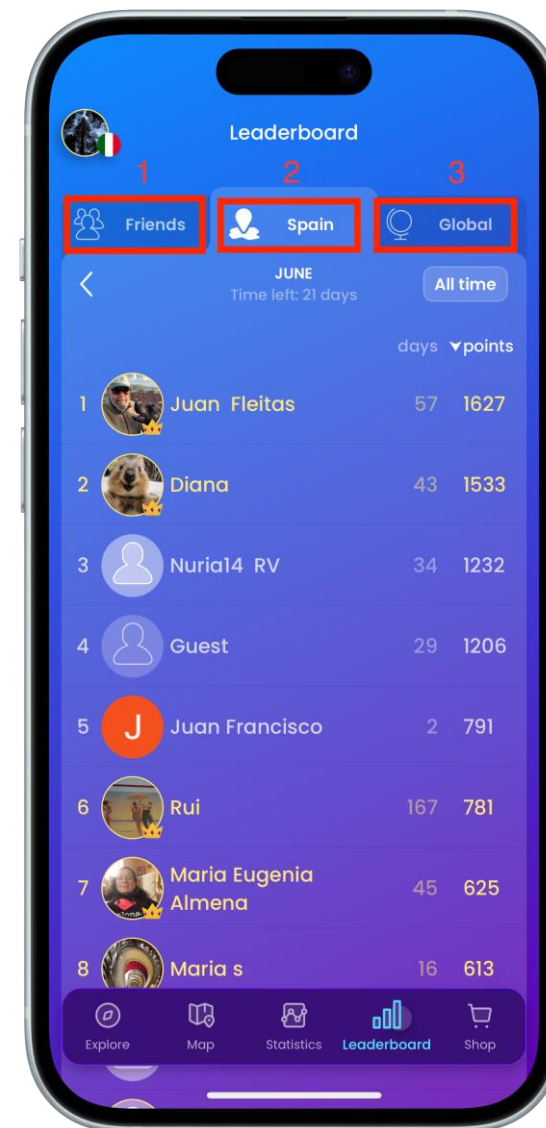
Leaderboard

1 Friends
2 Spain
3 Global

JUNE
Time left: 21 days
All time

days ▾points

| | | days | points |
|---|---|---|---|
| 1 | Juan Fleitas | 57 | 1627 |
| 2 | Diana | 43 | 1533 |
| 3 | Nuria14 RV | 34 | 1232 |
| 4 | Guest | 29 | 1206 |
| 5 | Juan Francisco | 2 | 791 |
| 6 | Rui | 167 | 781 |
| 7 | Maria Eugenia Almena | 45 | 625 |
| 8 | Maria s | 16 | 613 |

J

Explore Map Statistics Leaderboard Shop